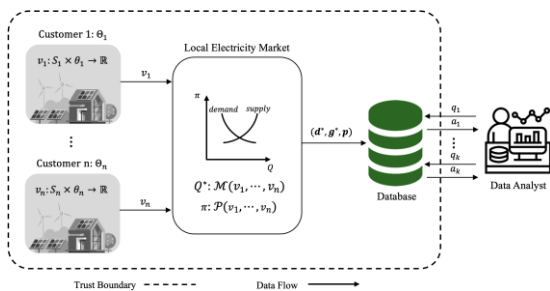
Customer 1: $\Theta_1$

$v_1: S_1 \times \theta_1 \rightarrow \mathbb{R}$

$v_1$

⋮

Customer n: $\Theta_n$

$v_n: S_n \times \theta_n \rightarrow \mathbb{R}$

$v_n$

Local Electricity Market

$\pi$

demand

supply

$Q$

$Q^*: \mathcal{M}(v_1, \cdots, v_n)$

$\pi: \mathcal{P}(v_1, \cdots, v_n)$

$(\boldsymbol{d}^*, \boldsymbol{g}^*, \boldsymbol{p})$

Database

$q_1$

$a_1$

⋮

$q_k$

$a_k$

Data Analyst

Trust Boundary

Data Flow